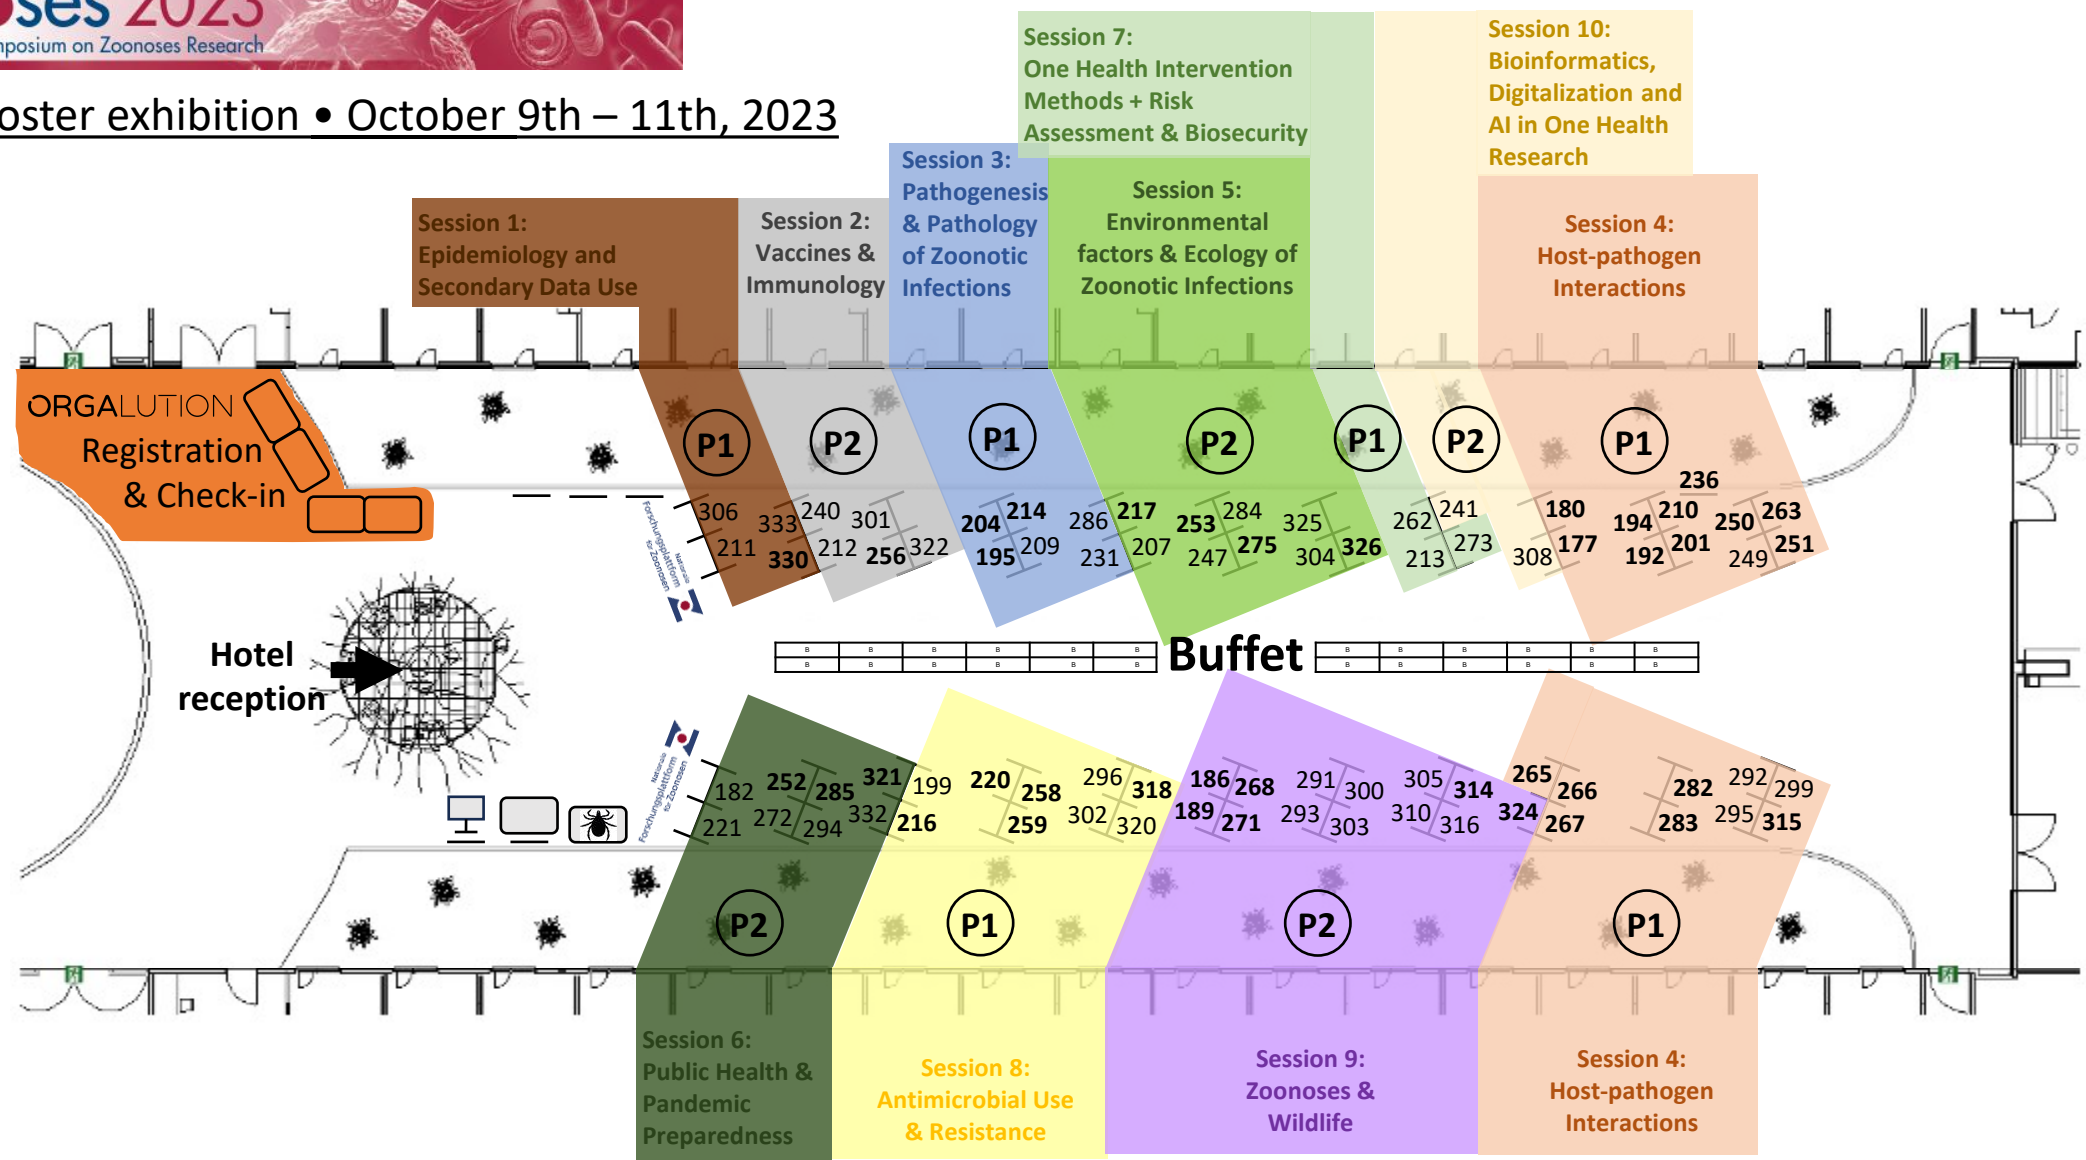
oses 2023
nposium on Zoonoses Research

oster exhibition • October 9th – 11th, 2023

Session 7:
One Health Intervention Methods + Risk Assessment & Biosecurity

Session 10:
Bioinformatics, Digitalization and AI in One Health Research

Session 1:
Epidemiology and Secondary Data Use

Session 2:
Vaccines & Immunology

Session 3:
Pathogenesis & Pathology of Zoonotic Infections

Session 5:
Environmental factors & Ecology of Zoonotic Infections

Session 4:
Host-pathogen Interactions

ORGALUTION
Registration & Check-in

P1 P2 P1 P2 P1 P2 P1

306 211 333 330 240 212 301 256 322 204 195 214 209 286 231 217 207 253 247 284 275 325 304 326 262 213 241 273 180 308 177 236 194 192 210 201 250 249 263 251

Hotel reception

Buffet

182 221 252 272 285 294 321 332 199 216 220 259 258 296 302 318 320 186 189 268 271 291 293 300 303 305 310 314 316 265 324 266 267 282 283 292 295 299 315

P2 P1 P2 P1

Session 6:
Public Health & Pandemic Preparedness

Session 8:
Antimicrobial Use & Resistance

Session 9:
Zoonoses & Wildlife

Session 4:
Host-pathogen Interactions